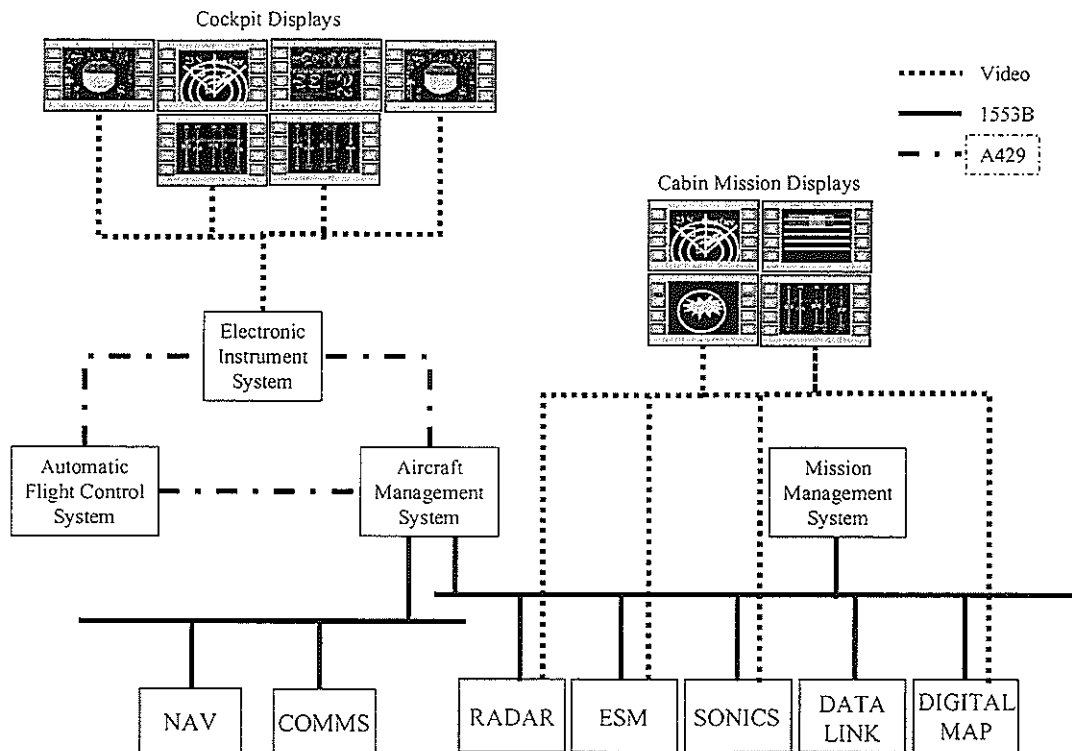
Cockpit Displays

Video

1553B

A429

Cabin Mission Displays

Electronic Instrument System

Automatic Flight Control System

Aircraft Management System

Mission Management System

NAV

COMMS

RADAR

ESM

SONICS

DATA LINK

DIGITAL MAP